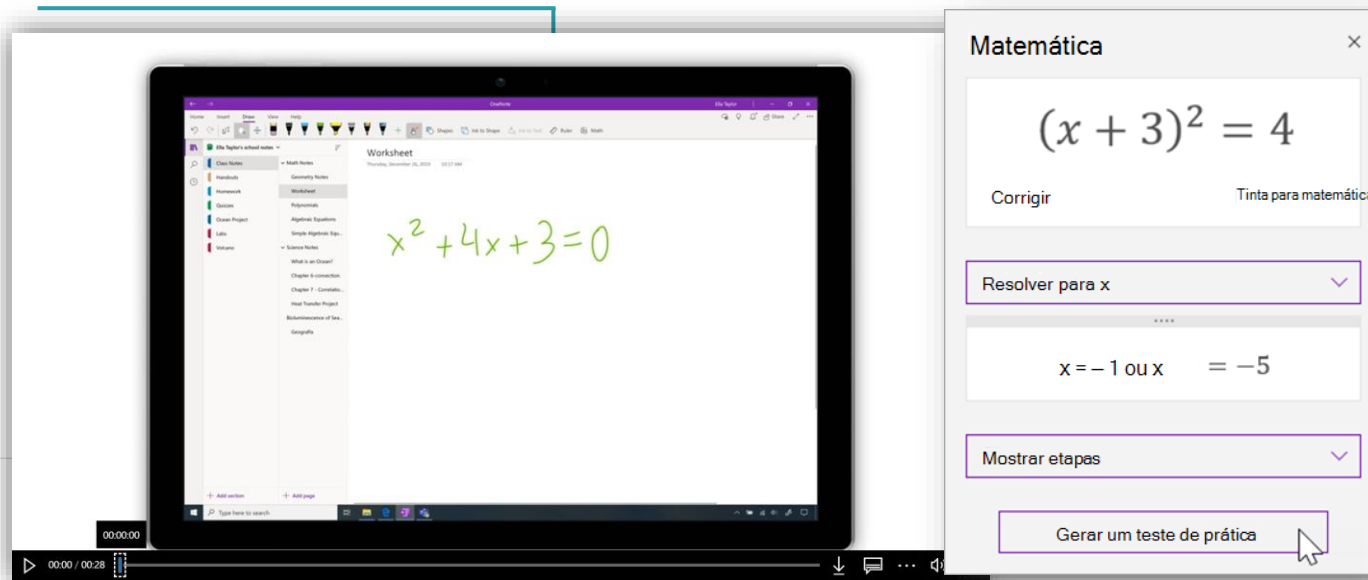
OneNote
Ella Taylor
Home Insert Draw View Help
Shapes Ink to Shape Ink to Text Ruler Math
Share
Ella Taylor's school notes
Class Notes
Handouts
Homework
Quizzes
Ocean Project
Labs
Volcano
Math Notes
Geometry Notes
Worksheet
Polynomials
Algebraic Equations
Simple Algebraic Equ...
Science Notes
What is an Ocean?
Chapter 6 connection
Chapter 7 - Correlatio...
Heat Transfer Project
Bioluminescence of Sea...
Geografia
Add section
Add page
Worksheet
Tuesday, December 26, 2019 10:17 AM
$x^2+4x+3=0$
Type here to search
00:00:00
00:00 / 00:28

Matemática
×
$(x+3)^2=4$
Corrigir
Tinta para matemática
Resolver para x
x = – 1 ou x $=-5$
Mostrar etapas
Gerar um teste de prática